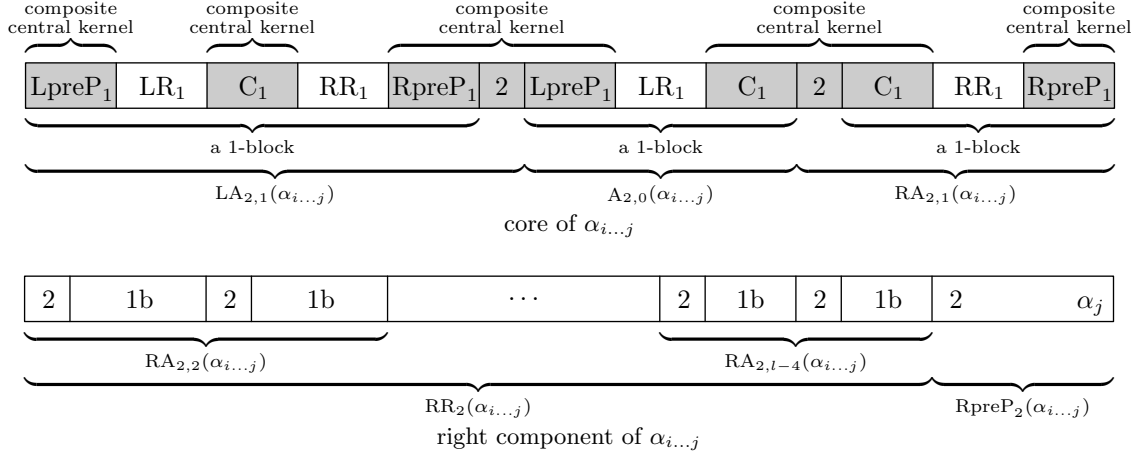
composite central kernel
composite central kernel
composite central kernel
composite central kernel
composite central kernel

| $\text{LpreP}_1$ | $\text{LR}_1$ | $\text{C}_1$ | $\text{RR}_1$ | $\text{RpreP}_1$ | 2 | $\text{LpreP}_1$ | $\text{LR}_1$ | $\text{C}_1$ | 2 | $\text{C}_1$ | $\text{RR}_1$ | $\text{RpreP}_1$ |
|---|---|---|---|---|---|---|---|---|---|---|---|---|

a 1-block
a 1-block
a 1-block

$\text{LA}_{2,1}(\alpha_{i\ldots j})$
$\text{A}_{2,0}(\alpha_{i\ldots j})$
$\text{RA}_{2,1}(\alpha_{i\ldots j})$

core of $\alpha_{i\ldots j}$

| 2 | 1b | 2 | 1b | $\cdots$ | 2 | 1b | 2 | 1b | 2 $\alpha_j$ |
|---|---|---|---|---|---|---|---|---|---|

$\text{RA}_{2,2}(\alpha_{i\ldots j})$
$\text{RA}_{2,l-4}(\alpha_{i\ldots j})$

$\text{RR}_2(\alpha_{i\ldots j})$
$\text{RpreP}_2(\alpha_{i\ldots j})$

right component of $\alpha_{i\ldots j}$